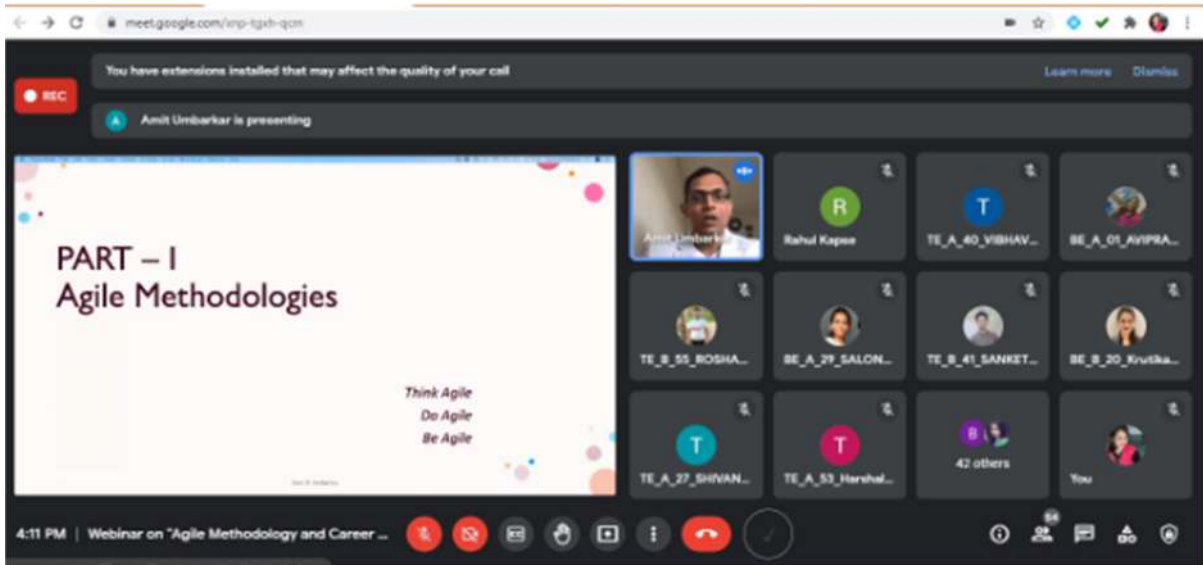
meet.google.com/xnp-tgxb-qcm

REC

You have extensions installed that may affect the quality of your call

Learn more Dismiss

A Amit Umbarkar is presenting

PART – I
Agile Methodologies

Think Agile
Do Agile
Be Agile

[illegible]

Amit Umbarkar

R
Rahul Kapse

T
TE_A_40_VIBHAV...

BE_A_01_AVIPRA...

TE_B_55_ROSHA...

BE_A_29_SALON...

TE_B_41_SANKET...

BE_B_20_Krutika...

T
TE_A_27_SHIVAN...

T
TE_A_53_Harshal...

B
42 others

You

4:11 PM | Webinar on "Agile Methodology and Career ...

56